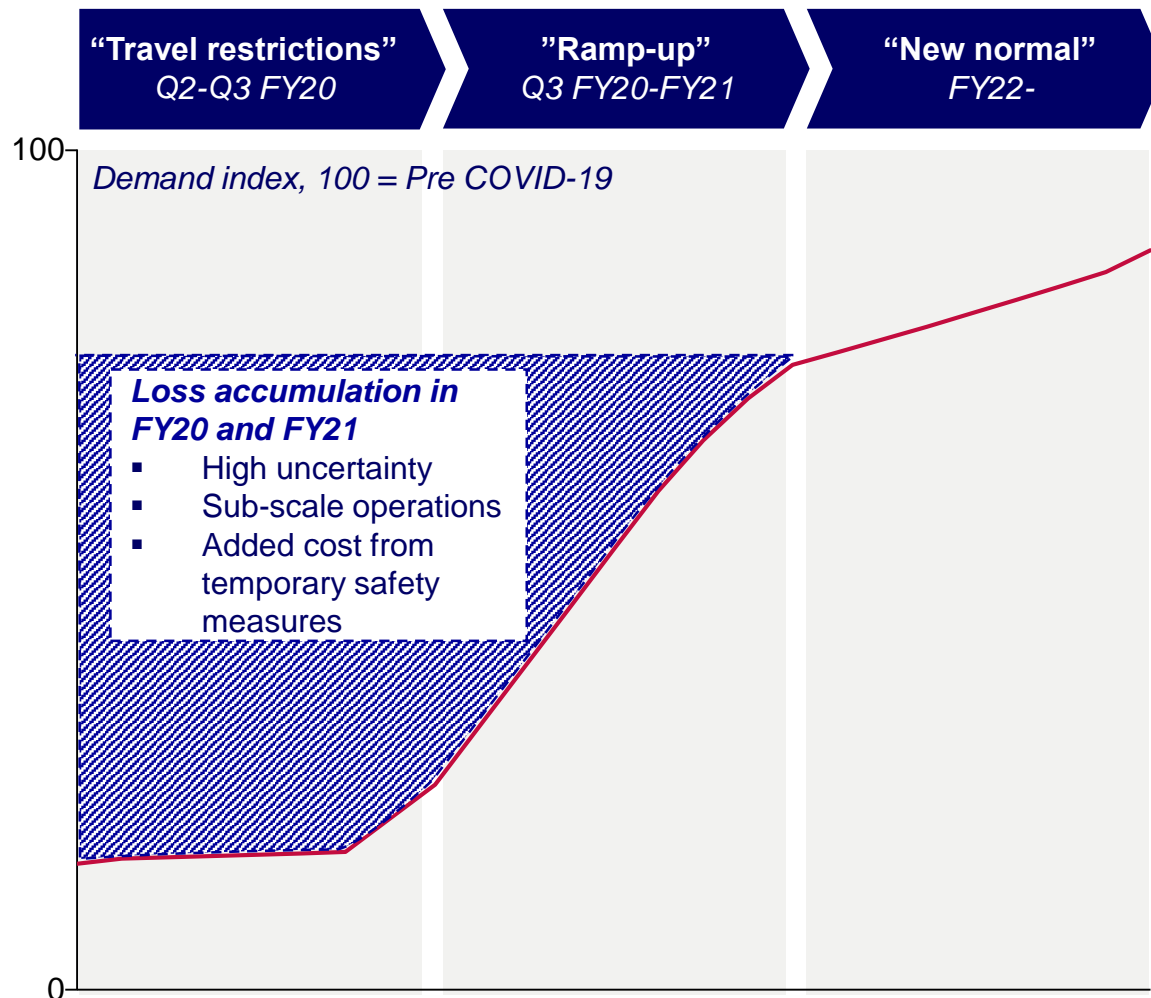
"Travel restrictions"
Q2-Q3 FY20

"Ramp-up"
Q3 FY20-FY21

"New normal"
FY22-

100

Demand index, 100 = Pre COVID-19

Loss accumulation in FY20 and FY21
- High uncertainty
- Sub-scale operations
- Added cost from temporary safety measures

0